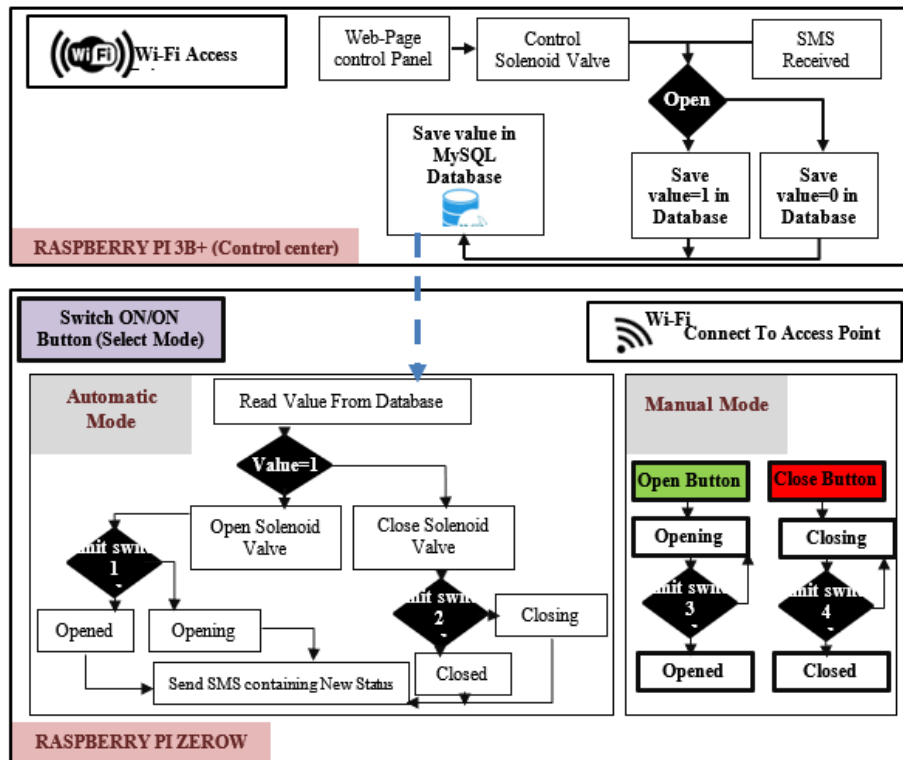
Wi-Fi Access

Web-Page control Panel

Control Solenoid Valve

SMS Received

Open

Save value in MySQL Database

Save value=1 in Database

Save value=0 in Database

RASPBERRY PI 3B+ (Control center)

Switch ON/ON Button (Select Mode)

Wi-Fi Connect To Access Point

Automatic Mode

Read Value From Database

Value=1

Open Solenoid Valve

Close Solenoid Valve

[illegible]mit swi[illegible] 1

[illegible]mit swi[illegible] 2

Opened

Opening

Closing

Closed

Send SMS containing New Status

Manual Mode

Open Button

Close Button

Opening

Closing

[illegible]mit swi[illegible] 3

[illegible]mit swi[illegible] 4

Opened

Closed

RASPBERRY PI ZEROW